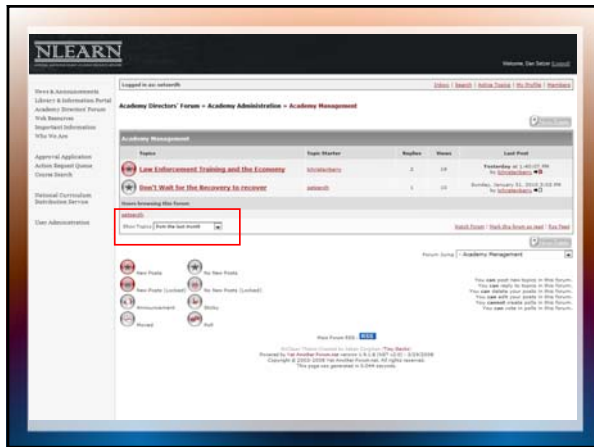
NLEARN

Welcome, Dan Setzer [Logout]

News & Announcements
Library & Information Portal
Academy Directors' Forum
Web Resources
Important Information
Who We Are

Approval Application
Action Request Queue
Course Search

National Curriculum Distribution Service

User Administration

Logged in as: setzerdh

Inbox | Search | Active Topics | My Profile | Members

Academy Directors' Forum » Academy Administration » Academy Management

New Topic

Academy Management

| | Topics | Topic Starter | Replies | Views | Last Post |
|---|---|---|---|---|---|
| | Law Enforcement Training and the Economy | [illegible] | 2 | 14 | Yesterday at 1:40:07 PM by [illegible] |
| | Don't Wait for the Recovery to recover | setzerdh | 1 | 10 | Sunday, January 31, 2010 3:03 PM by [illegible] |

Users browsing this forum

setzerdh

Show Topics: from the last month

Watch Forum | Mark the forum as read | Rss Feed

New Topic

Forum Jump: - Academy Management

New Posts
No New Posts
New Posts (Locked)
No New Posts (Locked)
Announcement
Sticky
Moved
Poll

You can post new topics in this forum.
You can reply to topics in this forum.
You can delete your posts in this forum.
You can edit your posts in this forum.
You cannot create polls in this forum.
You can vote in polls in this forum.

Main Forum RSS : RSS

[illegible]
Powered by Yet Another Forum.net version 1.9.1.8 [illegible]
Copyright © 2003-2008 Yet Another Forum.net. All rights reserved.
This page was generated in 0.044 seconds.